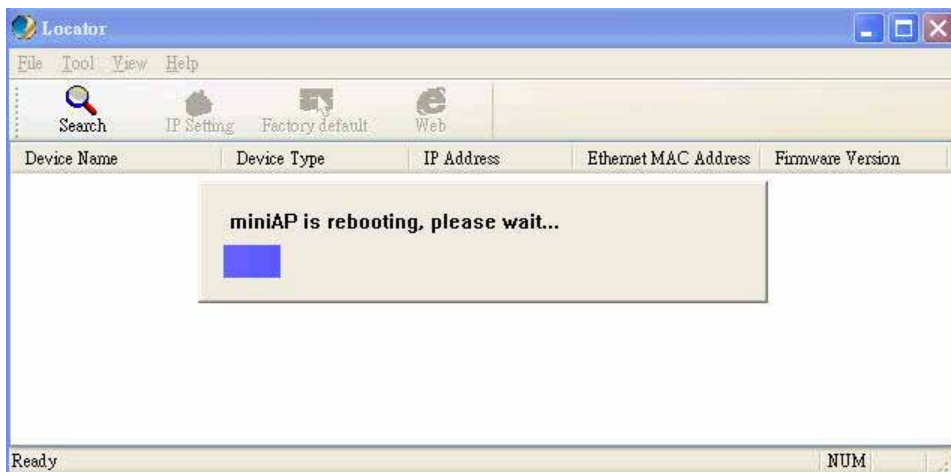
Locator

File Tool View Help

Search IP Setting Factory default Web

| Device Name | Device Type | IP Address | Ethernet MAC Address | Firmware Version |
|---|---|---|---|---|

miniAP is rebooting, please wait...

Ready NUM